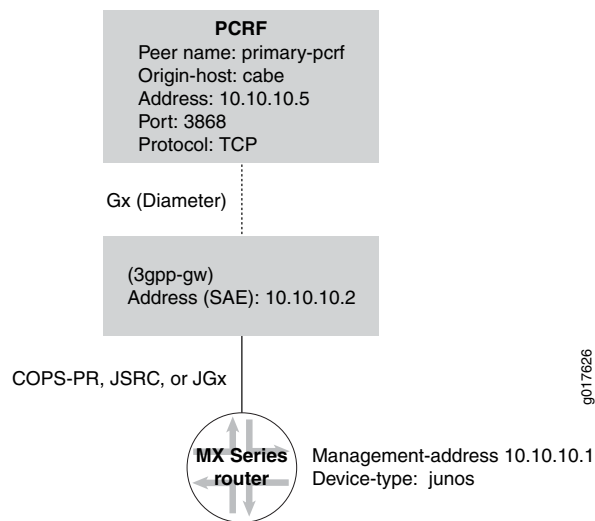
PCRF
Peer name: primary-pcrf
Origin-host: cabe
Address: 10.10.10.5
Port: 3868
Protocol: TCP

Gx (Diameter)

(3gpp-gw)
Address (SAE): 10.10.10.2

COPS-PR, JSRC, or JGx

MX Series router

Management-address 10.10.10.1
Device-type: junos

g017626